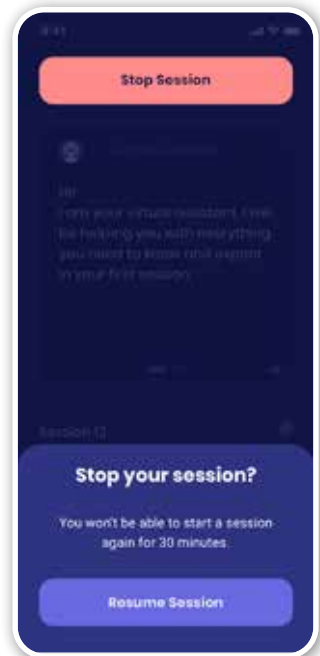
9:41

Stop Session

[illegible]

Hi!
I am your virtual assistant. I will be helping you with everything you need to know and expect in your first session.

Session 12

Stop your session?

You won't be able to start a session again for 30 minutes.

Resume Session